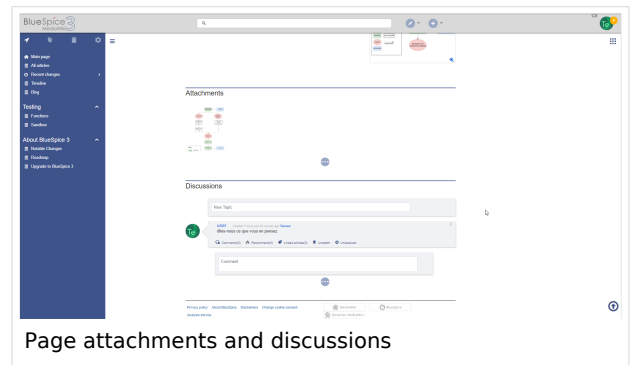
BlueSpice 3 MediaWiki

Main page
All articles
Recent changes
Timeline
Blog

Testing
Functions
Sandbox

About BlueSpice 3
Notable Changes
Roadmap
Upgrade to BlueSpice 3

Te

Attachments

Discussions

New Topic

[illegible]
Dites-nous ce que vous en pensez

Comment

Privacy policy About BlueSpice Disclaimers Change cookie consent
Analysis service

Page attachments and discussions